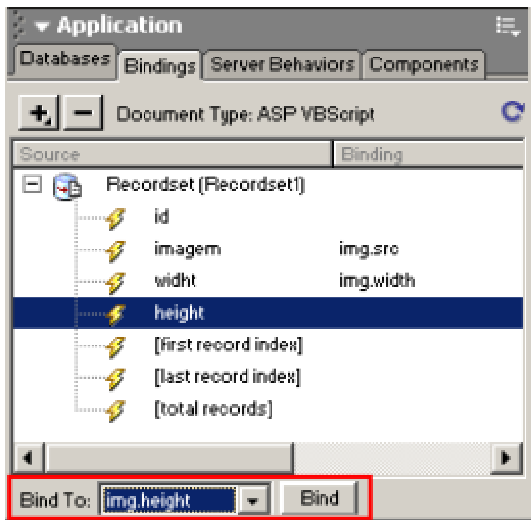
Application

Databases | Bindings | Server Behaviors | Components

+ − Document Type: ASP VBScript

| Source | Binding |
|---|---|
| Recordset (Recordset1) | |
| id | |
| imagem | img.src |
| widht | img.width |
| height | |
| [first record index] | |
| [last record index] | |
| [total records] | |

Bind To: img.height Bind